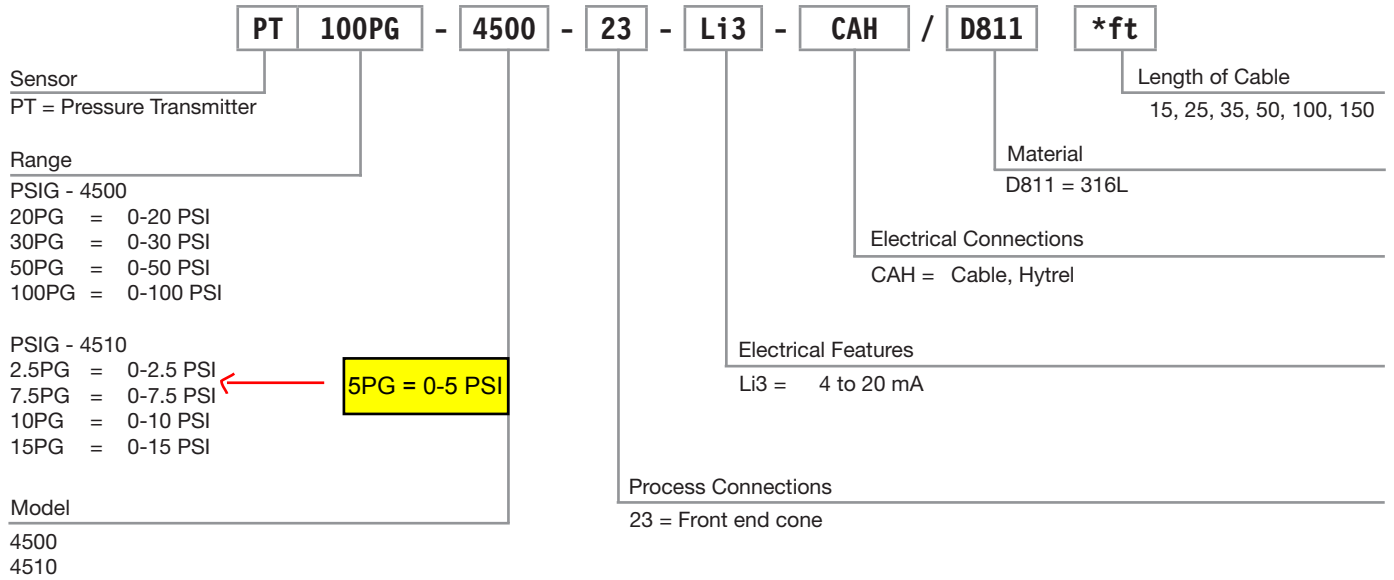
PT 100PG - 4500 - 23 - Li3 - CAH / D811 *ft

Sensor
PT = Pressure Transmitter

Range
PSIG - 4500
20PG = 0-20 PSI
30PG = 0-30 PSI
50PG = 0-50 PSI
100PG = 0-100 PSI

PSIG - 4510
2.5PG = 0-2.5 PSI
7.5PG = 0-7.5 PSI
10PG = 0-10 PSI
15PG = 0-15 PSI

5PG = 0-5 PSI

Model
4500
4510

Length of Cable
15, 25, 35, 50, 100, 150

Material
D811 = 316L

Electrical Connections
CAH = Cable, Hytrel

Electrical Features
Li3 = 4 to 20 mA

Process Connections
23 = Front end cone